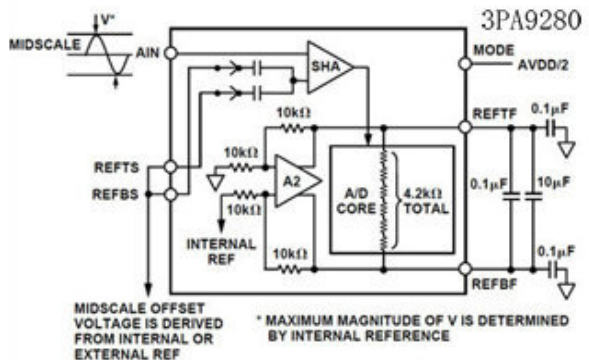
3PA9280

V*

MIDSCALE

AIN

MODE

AVDD/2

SHA

10kΩ

REFTF

0.1μF

10kΩ

REFTS

REFBS

A2

A/D CORE

4.2kΩ TOTAL

0.1μF

10μF

10kΩ

INTERNAL REF

10kΩ

0.1μF

REFBF

MIDSCALE OFFSET VOLTAGE IS DERIVED FROM INTERNAL OR EXTERNAL REF

* MAXIMUM MAGNITUDE OF V IS DETERMINED BY INTERNAL REFERENCE